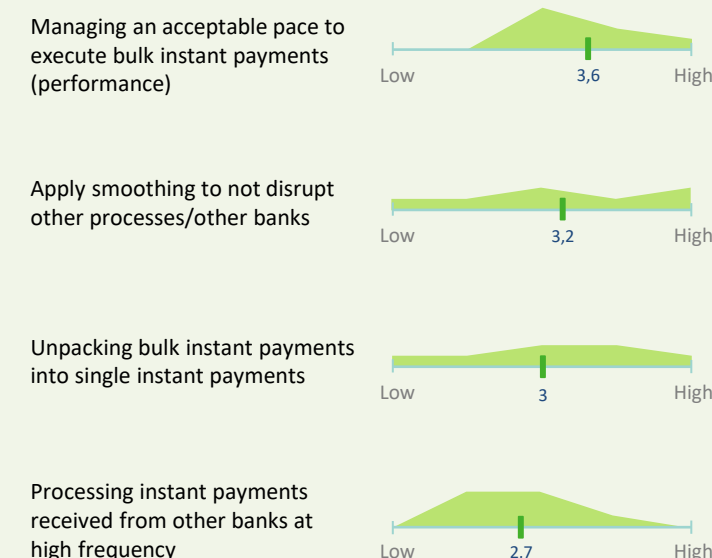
Managing an acceptable pace to execute bulk instant payments (performance)

Low 3,6 High

Apply smoothing to not disrupt other processes/other banks

Low 3,2 High

Unpacking bulk instant payments into single instant payments

Low 3 High

Processing instant payments received from other banks at high frequency

Low 2,7 High